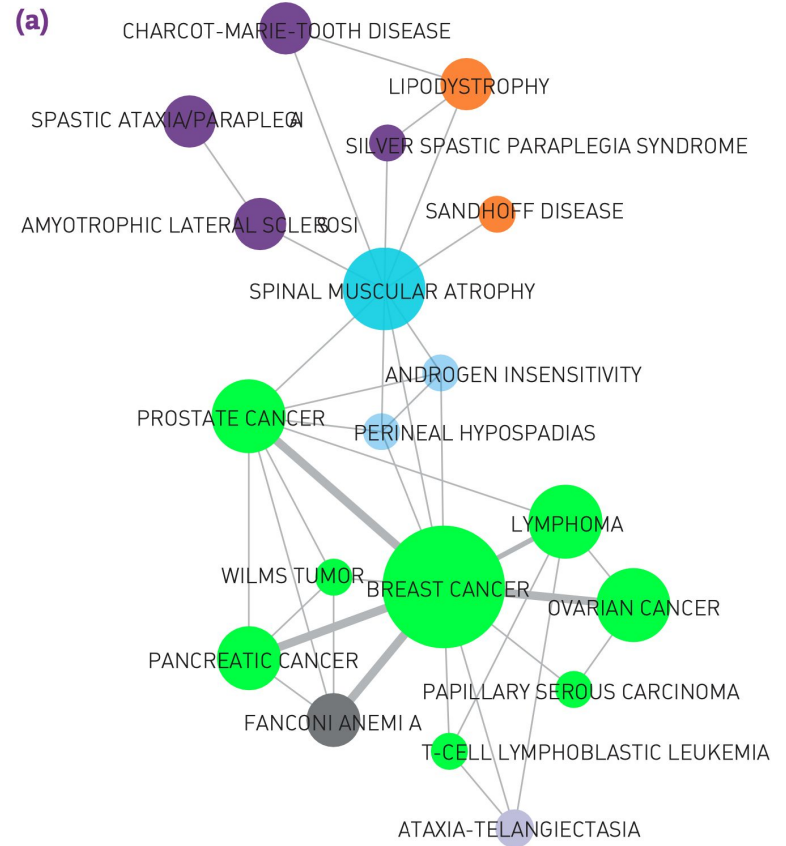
(a)

CHARCOT-MARIE-TOOTH DISEASE

LIPODYSTROPHY

SPASTIC ATAXIA/PARAPLEGIA

SILVER SPASTIC PARAPLEGIA SYNDROME

AMYOTROPHIC LATERAL SCLEROSIS

SANDHOFF DISEASE

SPINAL MUSCULAR ATROPHY

ANDROGEN INSENSITIVITY

PROSTATE CANCER

PERINEAL HYPOSPADIAS

LYMPHOMA

WILMS TUMOR

BREAST CANCER

OVARIAN CANCER

PANCREATIC CANCER

PAPILLARY SEROUS CARCINOMA

FANCONI ANEMI A

T-CELL LYMPHOBLASTIC LEUKEMIA

ATAXIA-TELANGIECTASIA